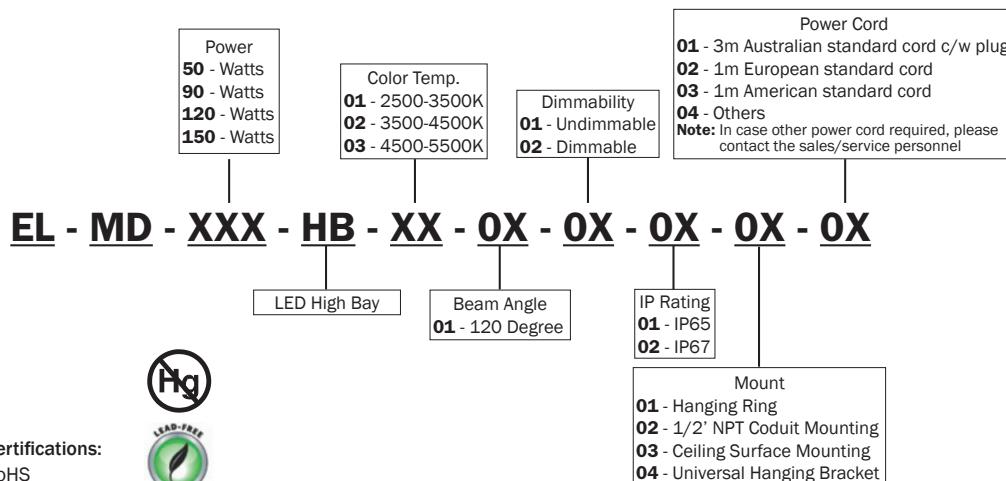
Power
**50** - Watts
**90** - Watts
**120** - Watts
**150** - Watts

Color Temp.
**01** - 2500-3500K
**02** - 3500-4500K
**03** - 4500-5500K

Dimmability
**01** - Undimmable
**02** - Dimmable

Power Cord
**01** - 3m Australian standard cord c/w plug
**02** - 1m European standard cord
**03** - 1m American standard cord
**04** - Others
**Note:** In case other power cord required, please contact the sales/service personnel

EL - MD - XXX - HB - XX - 0X - 0X - 0X - 0X - 0X

LED High Bay

Beam Angle
**01** - 120 Degree

IP Rating
**01** - IP65
**02** - IP67

Mount
**01** - Hanging Ring
**02** - 1/2' NPT Coduit Mounting
**03** - Ceiling Surface Mounting
**04** - Universal Hanging Bracket

Hg

LEAD-FREE

ertifications:
oHS